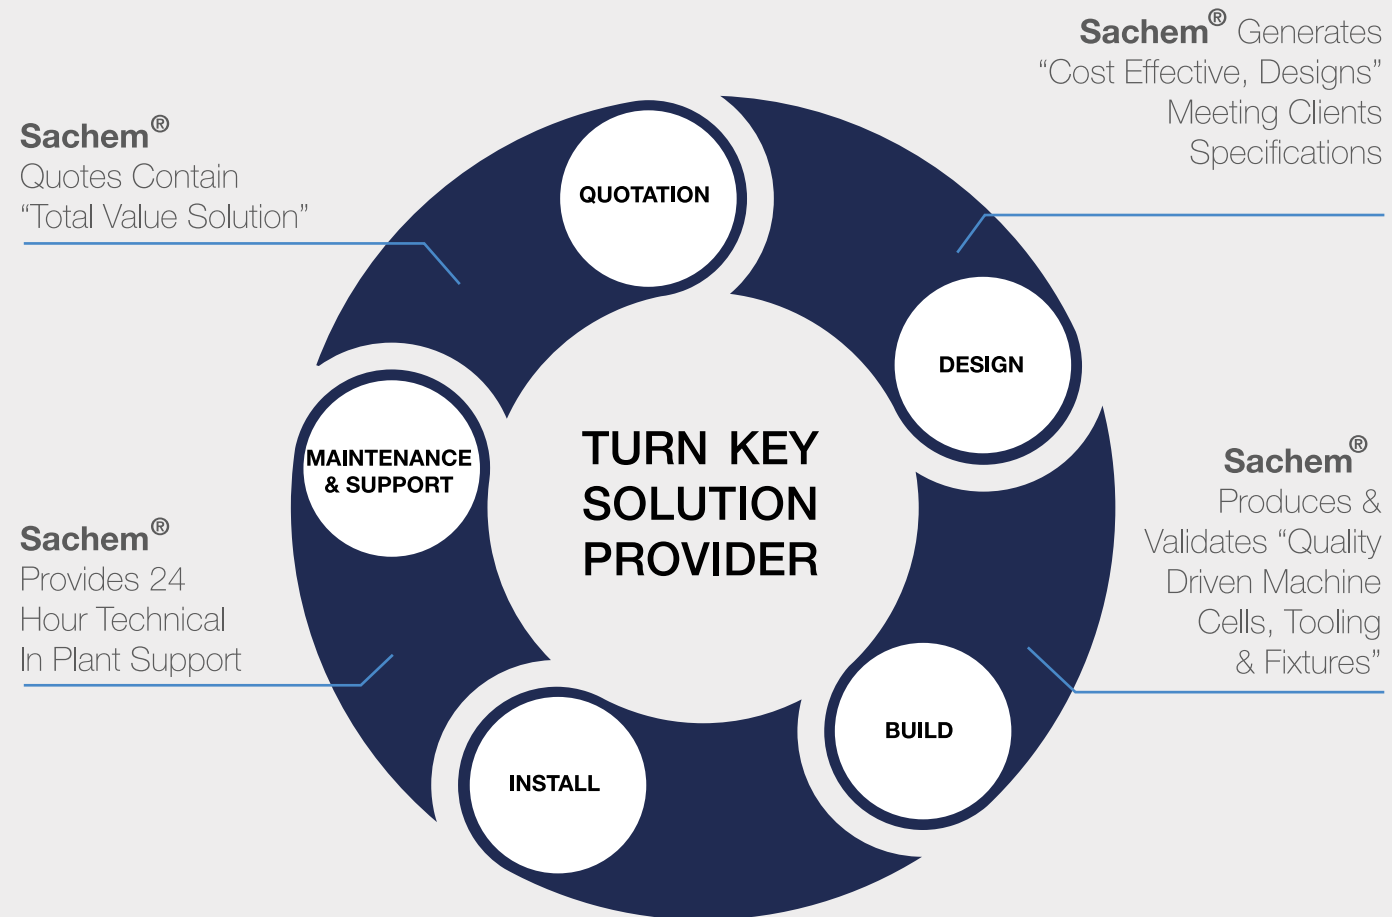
Sachem® Generates "Cost Effective, Designs" Meeting Clients Specifications

Sachem® Quotes Contain "Total Value Solution"

QUOTATION

DESIGN

TURN KEY SOLUTION PROVIDER

MAINTENANCE & SUPPORT

Sachem® Produces & Validates "Quality Driven Machine Cells, Tooling & Fixtures"

Sachem® Provides 24 Hour Technical In Plant Support

BUILD

INSTALL